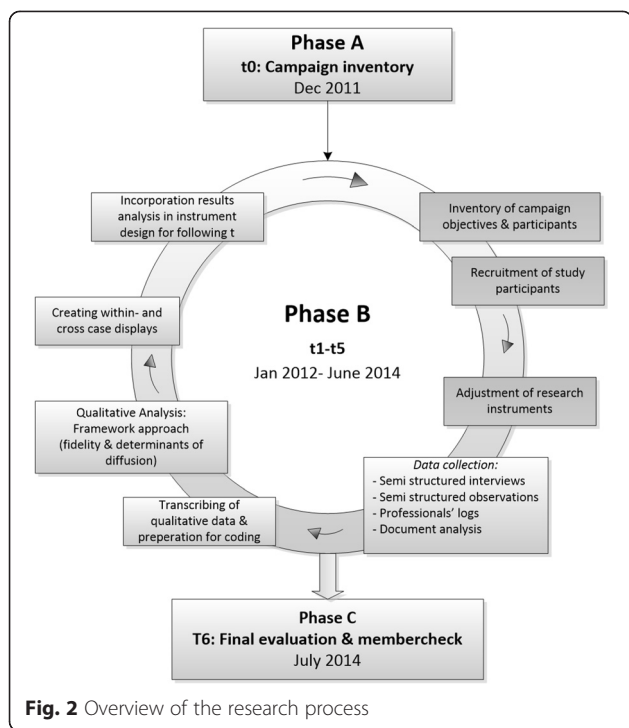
Phase A
t0: Campaign inventory
Dec 2011

Inventory of campaign objectives & participants

Recruitment of study participants

Adjustment of research instruments

*Data collection:*
- Semi structured interviews
- Semi structured observations
- Professionals' logs
- Document analysis

Transcribing of qualitative data & preperation for coding

Qualitative Analysis: Framework approach (fidelity & determinants of diffusion)

Creating within- and cross case displays

Incorporation results analysis in instrument design for following t

Phase B
t1-t5
Jan 2012- June 2014

Phase C
T6: Final evaluation & membercheck
July 2014

**Fig. 2** Overview of the research process